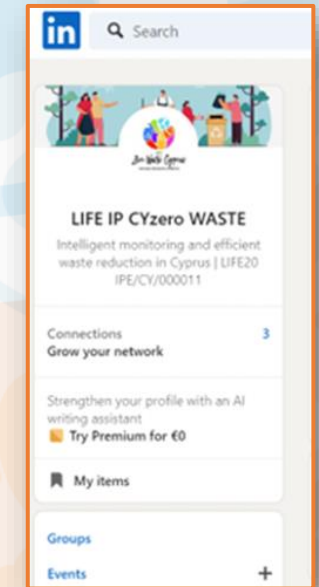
in
Search

Zero Waste Cyprus

LIFE IP CYzero WASTE

Intelligent monitoring and efficient waste reduction in Cyprus | LIFE20 IPE/CY/000011

Connections
Grow your network
3

Strengthen your profile with an AI writing assistant
Try Premium for €0

My items

Groups
Events
+